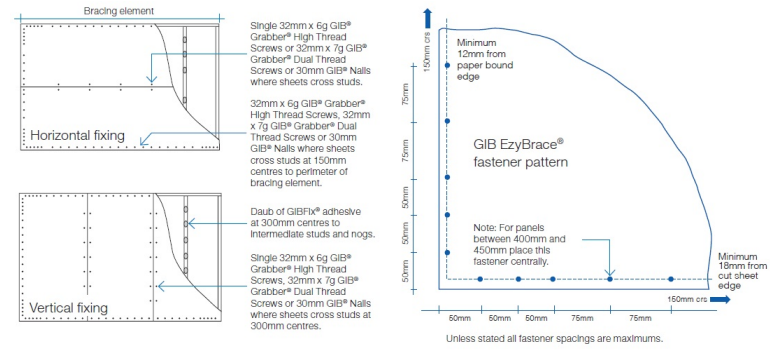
Bracing element

Horizontal fixing

Single 32mm x 6g GIB® Grabber® High Thread Screws or 32mm x 7g GIB® Grabber® Dual Thread Screws or 30mm GIB® Nails where sheets cross studs.

32mm x 6g GIB® Grabber® High Thread Screws, 32mm x 7g GIB® Grabber® Dual Thread Screws or 30mm GIB® Nails where sheets cross studs at 150mm centres to perimeter of bracing element.

Vertical fixing

Daub of GIBFix® adhesive at 300mm centres to intermediate studs and nogs.

Single 32mm x 6g GIB® Grabber® High Thread Screws, 32mm x 7g GIB® Grabber® Dual Thread Screws or 30mm GIB® Nails where sheets cross studs at 300mm centres.

150mm crs

Minimum 12mm from paper bound edge

75mm

75mm

50mm

50mm

50mm

GIB EzyBrace® fastener pattern

Note: For panels between 400mm and 450mm place this fastener centrally.

Minimum 18mm from cut sheet edge

150mm crs

50mm 50mm 50mm 75mm 75mm

Unless stated all fastener spacings are maximums.